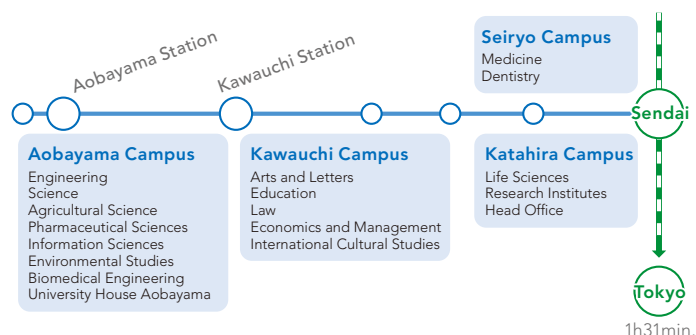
Aobayama Station

Kawauchi Station

Seiryo Campus
Medicine
Dentistry

Sendai

Aobayama Campus
Engineering
Science
Agricultural Science
Pharmaceutical Sciences
Information Sciences
Environmental Studies
Biomedical Engineering
University House Aobayama

Kawauchi Campus
Arts and Letters
Education
Law
Economics and Management
International Cultural Studies

Katahira Campus
Life Sciences
Research Institutes
Head Office

Tokyo
1h31min